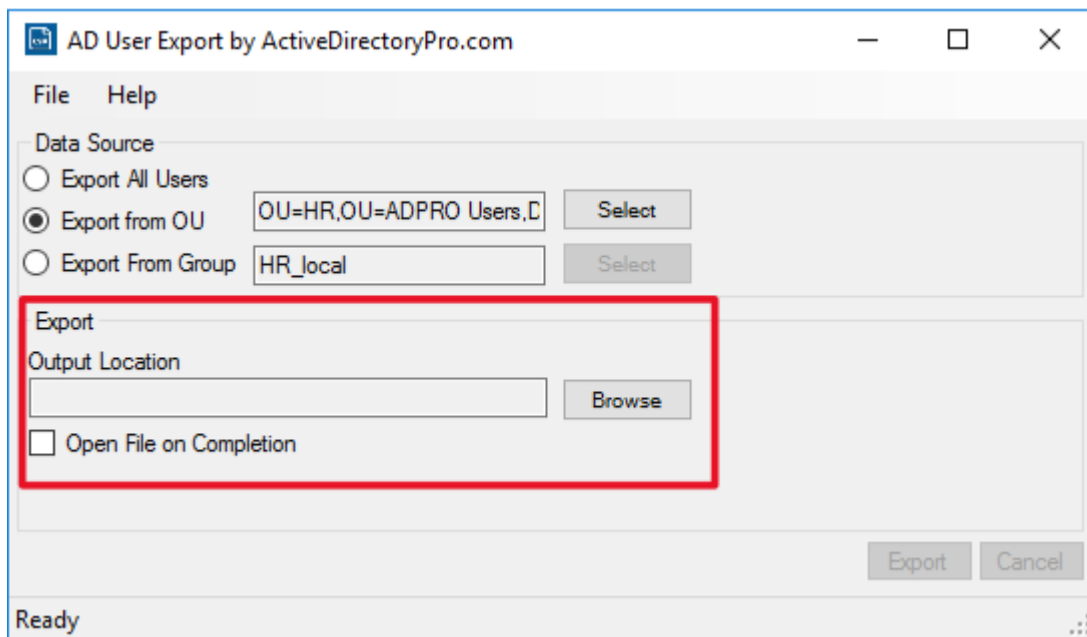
AD User Export by ActiveDirectoryPro.com

File Help

Data Source

Export All Users

Export from OU OU=HR,OU=ADPRO Users,D Select

Export From Group HR_local Select

Export

Output Location

Browse

Open File on Completion

Export Cancel

Ready